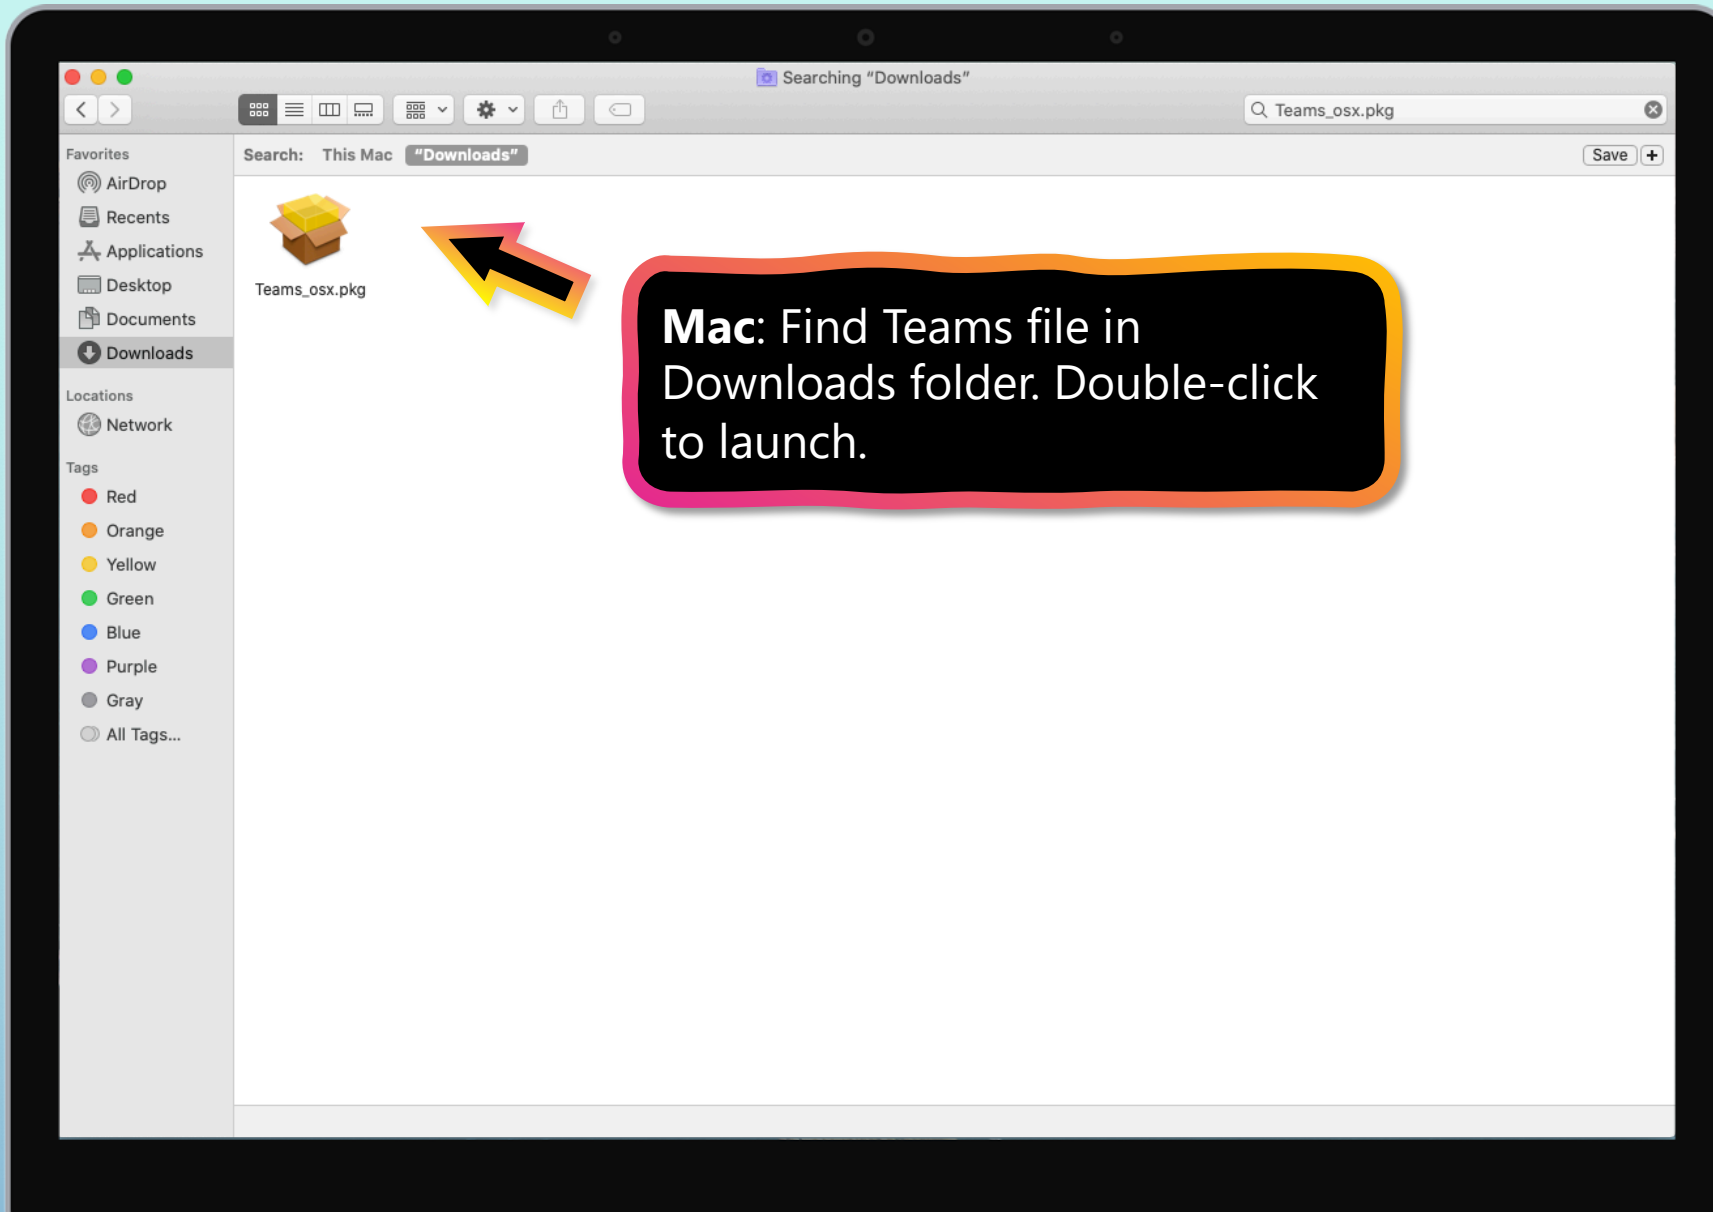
Searching "Downloads"

Teams_osx.pkg

Favorites
AirDrop
Recents
Applications
Desktop
Documents
Downloads

Locations
Network

Tags
Red
Orange
Yellow
Green
Blue
Purple
Gray
All Tags...

Search: This Mac "Downloads"
Save +

Teams_osx.pkg

**Mac**: Find Teams file in Downloads folder. Double-click to launch.